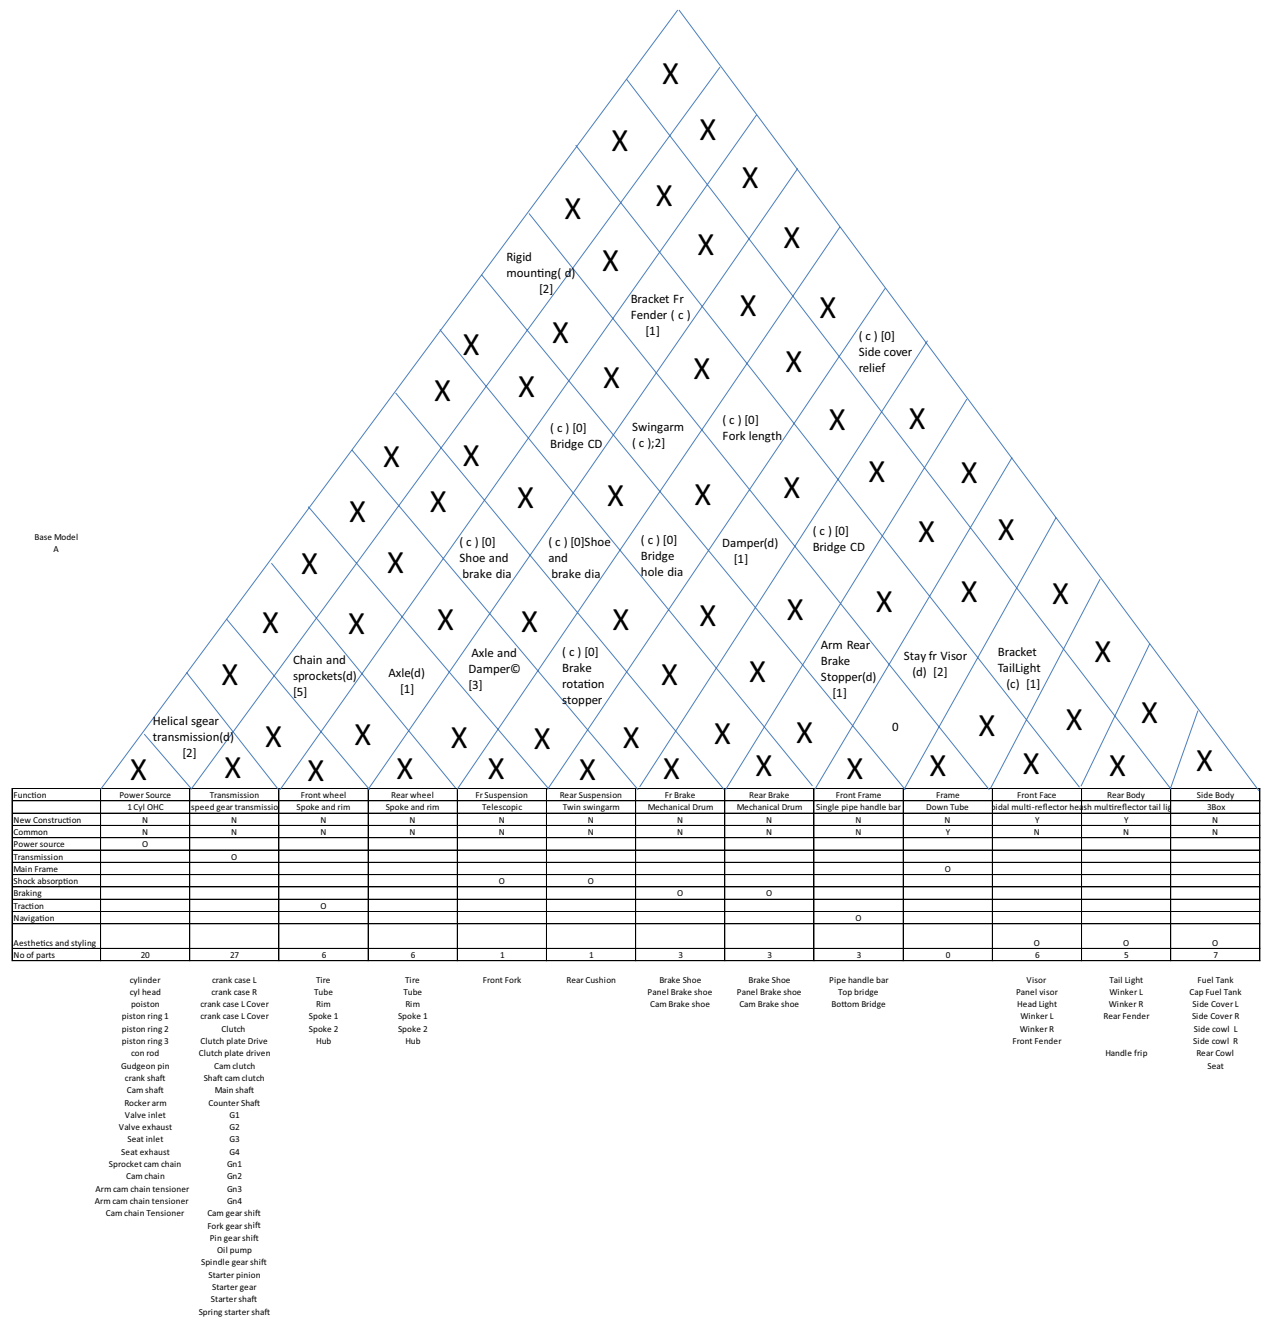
X
X X
X X X
X X X X
Rigid mounting( d) [2]
X X X X
Bracket Fr Fender ( c ) [1]
X X X X
X X X
( c ) [0] Side cover relief
X X X X X
( c ) [0] Bridge CD
Swingarm ( c );2]
( c ) [0] Fork length
X X X X X X
X X X X X X X
( c ) [0] Shoe and brake dia
( c ) [0]Shoe and brake dia
( c ) [0] Bridge hole dia
Damper(d) [1]
( c ) [0] Bridge CD
X X X X X X X X X
X X X X X X X X X
Chain and sprockets(d) [5]
Axle(d) [1]
Axle and Damper© [3]
( c ) [0] Brake rotation stopper
Arm Rear Brake Stopper(d) [1]
Stay fr Visor (d) [2]
Bracket TailLight (c) [1]
Helical sgear transmission(d) [2]
X X X X X X X X X X X X X
0
X X X X X X X X X X X X X X

Base Model
A

| Function | Power Source | Transmission | Front wheel | Rear wheel | Fr Suspension | Rear Suspension | Fr Brake | Rear Brake | Front Frame | Frame | Front Face | Rear Body | Side Body |
|---|---|---|---|---|---|---|---|---|---|---|---|---|---|
| | 1 Cyl OHC | speed gear transmissio | Spoke and rim | Spoke and rim | Telescopic | Twin swingarm | Mechanical Drum | Mechanical Drum | Single pipe handle bar | Down Tube | oidal multi-reflector hea | sh multireflector tail lig | 3Box |
| New Construction | N | N | N | N | N | N | N | N | N | N | Y | Y | N |
| Common | N | N | N | N | N | N | N | N | N | Y | N | N | N |
| Power source | O | | | | | | | | | | | | |
| Transmission | | O | | | | | | | | | | | |
| Main Frame | | | | | | | | | | O | | | |
| Shock absorption | | | | | O | O | | | | | | | |
| Braking | | | | | | | O | O | | | | | |
| Traction | | | O | | | | | | | | | | |
| Navigation | | | | | | | | | O | | | | |
| Aesthetics and styling | | | | | | | | | | | O | O | O |
| No of parts | 20 | 27 | 6 | 6 | 1 | 1 | 3 | 3 | 3 | 0 | 6 | 5 | 7 |

cylinder
cyl head
poiston
piston ring 1
piston ring 2
piston ring 3
con rod
Gudgeon pin
crank shaft
Cam shaft
Rocker arm
Valve inlet
Valve exhaust
Seat inlet
Seat exhaust
Sprocket cam chain
Cam chain
Arm cam chain tensioner
Arm cam chain tensioner
Cam chain Tensioner

crank case L
crank case R
crank case L Cover
crank case L Cover
Clutch
Clutch plate Drive
Clutch plate driven
Cam clutch
Shaft cam clutch
Main shaft
Counter Shaft
G1
G2
G3
G4
Gn1
Gn2
Gn3
Gn4
Cam gear shift
Fork gear shift
Pin gear shift
Oil pump
Spindle gear shift
Starter pinion
Starter gear
Starter shaft
Spring starter shaft

Tire
Tube
Rim
Spoke 1
Spoke 2
Hub

Tire
Tube
Rim
Spoke 1
Spoke 2
Hub

Front Fork

Rear Cushion

Brake Shoe
Panel Brake shoe
Cam Brake shoe

Brake Shoe
Panel Brake shoe
Cam Brake shoe

Pipe handle bar
Top bridge
Bottom Bridge

Visor
Panel visor
Head Light
Winker L
Winker R
Front Fender

Tail Light
Winker L
Winker R
Rear Fender

Handle frip

Fuel Tank
Cap Fuel Tank
Side Cover L
Side Cover R
Side cowl L
Side cowl R
Rear Cowl
Seat